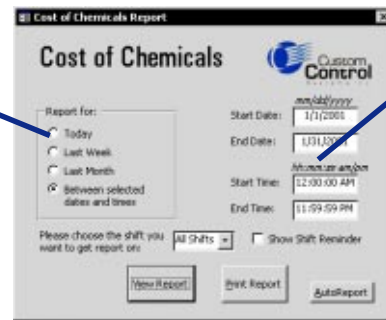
Cost of Chemicals Report

Cost of Chemicals

Custom Control

Report for:
Today
Last Week
Last Month
Between selected dates and times

mm/dd/yyyy
Start Date: 1/1/2001
End Date: 1/31/2001
hh:mm:ss am/pm
Start Time: 12:00:00 AM
End Time: 11:59:59 PM

Please choose the shift you want to get report on: All Shifts

Show Shift Reminder

View Report

Print Report

AutoReport